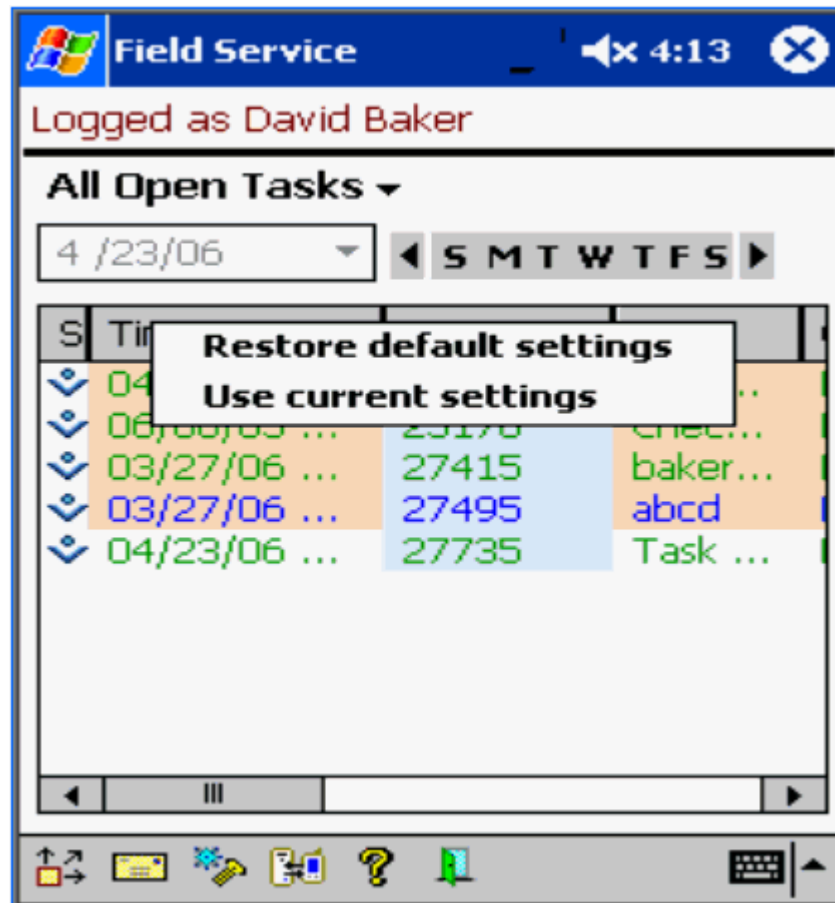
Field Service 4:13

Logged as David Baker

All Open Tasks

4 /23/06

S M T W T F S

| S | Ti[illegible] | | | |
|---|---|---|---|---|
| | 04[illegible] | | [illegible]... | |
| | 06/06/05 ... | 25176 | chec... | |
| | 03/27/06 ... | 27415 | baker... | |
| | 03/27/06 ... | 27495 | abcd | |
| | 04/23/06 ... | 27735 | Task ... | |

Restore default settings
Use current settings